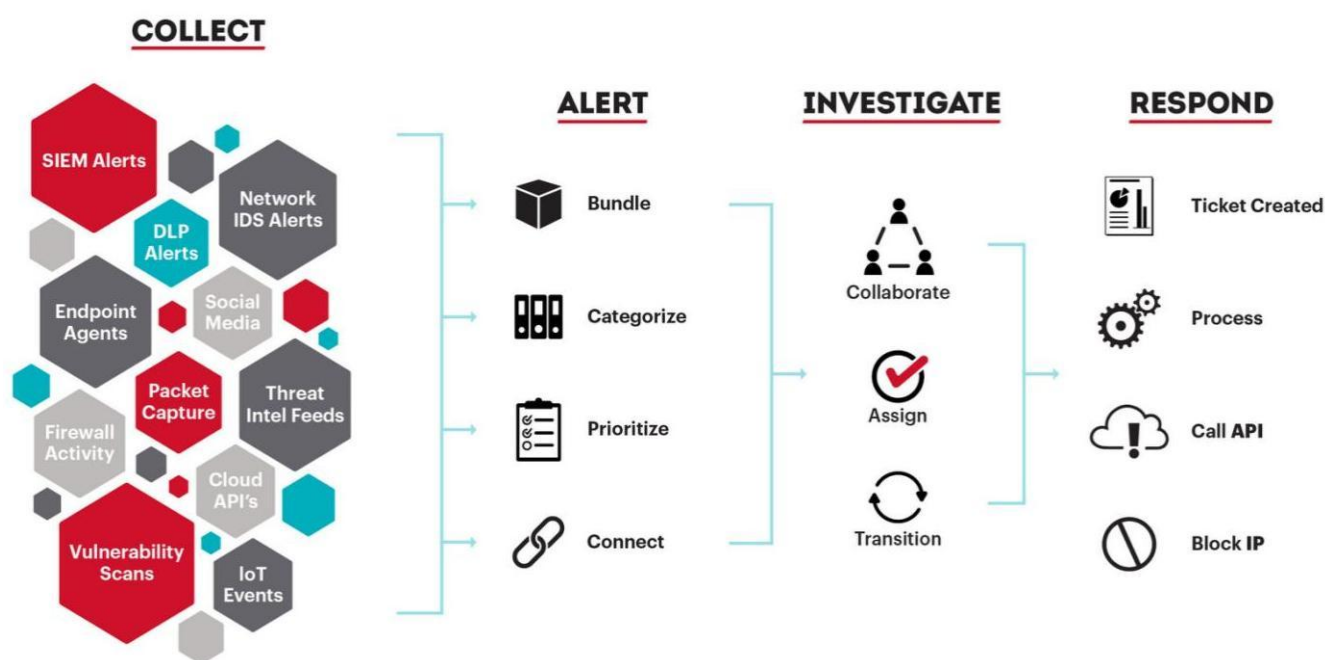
COLLECT

SIEM Alerts

Network IDS Alerts

DLP Alerts

Endpoint Agents

Social Media

Packet Capture

Threat Intel Feeds

Firewall Activity

Cloud API's

Vulnerability Scans

IoT Events

ALERT

Bundle

Categorize

Prioritize

Connect

INVESTIGATE

Collaborate

Assign

Transition

RESPOND

Ticket Created

Process

Call API

Block IP